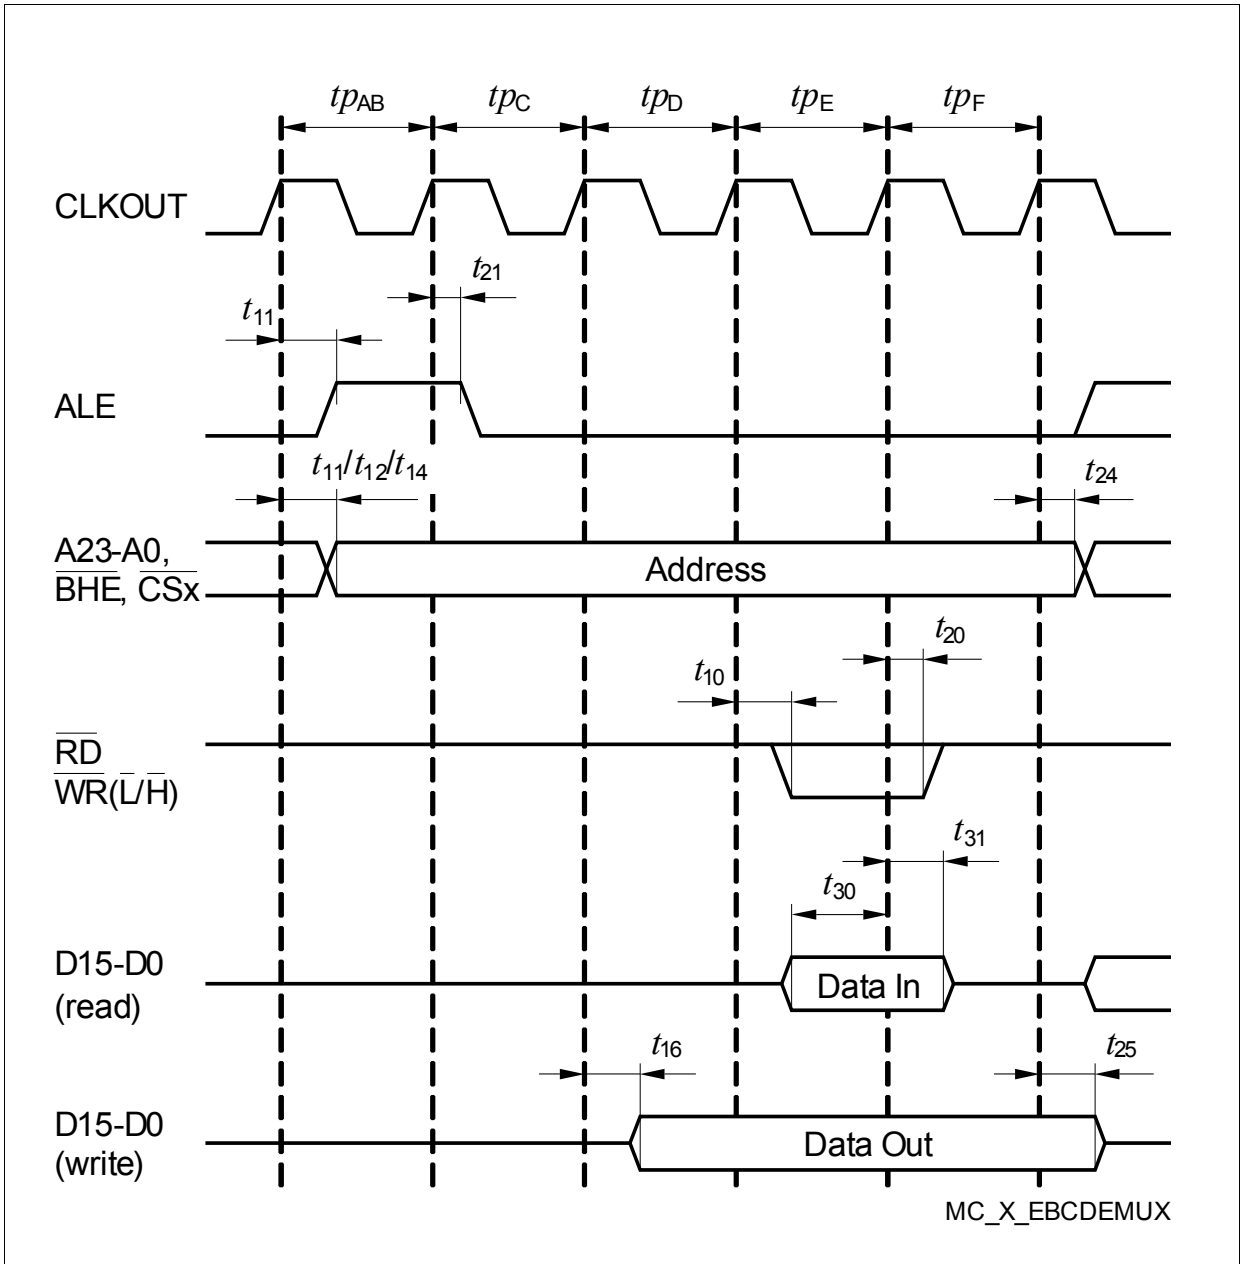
$tp_{AB}$ $tp_{C}$ $tp_{D}$ $tp_{E}$ $tp_{F}$

CLKOUT

$t_{21}$

$t_{11}$

ALE

$t_{11}/t_{12}/t_{14}$

$t_{24}$

A23-A0, $\overline{BHE}$, $\overline{CSx}$

Address

$t_{20}$

$t_{10}$

$\overline{RD}$
$\overline{WR}(\overline{L}/\overline{H})$

$t_{31}$

$t_{30}$

D15-D0 (read)

Data In

$t_{16}$

$t_{25}$

D15-D0 (write)

Data Out

MC_X_EBCDEMUX